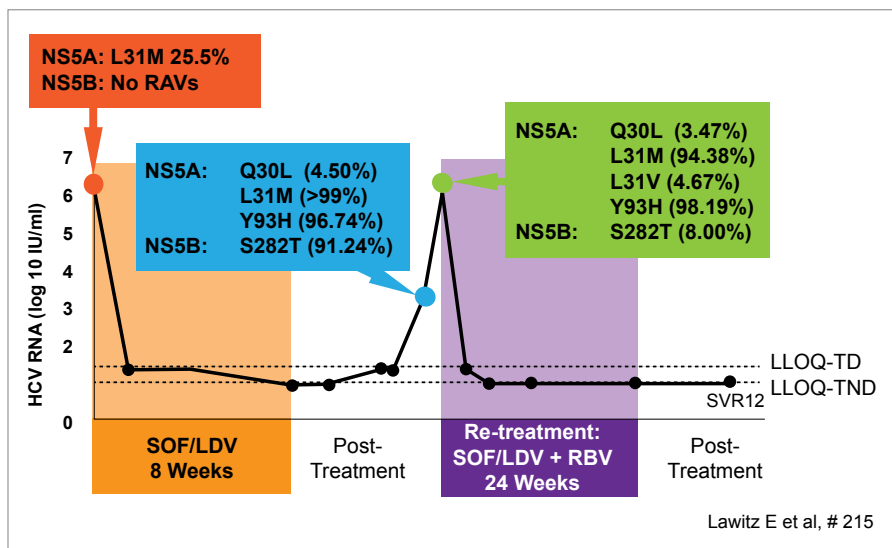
NS5A: L31M 25.5%
NS5B: No RAVs

NS5A: Q30L (4.50%)
L31M (>99%)
Y93H (96.74%)
NS5B: S282T (91.24%)

NS5A: Q30L (3.47%)
L31M (94.38%)
L31V (4.67%)
Y93H (98.19%)
NS5B: S282T (8.00%)

HCV RNA (log 10 IU/ml)

7
6
5
4
3
2
0

LLOQ-TD
LLOQ-TND
SVR12

SOF/LDV 8 Weeks

Post-Treatment

Re-treatment: SOF/LDV + RBV 24 Weeks

Post-Treatment

Lawitz E et al, # 215